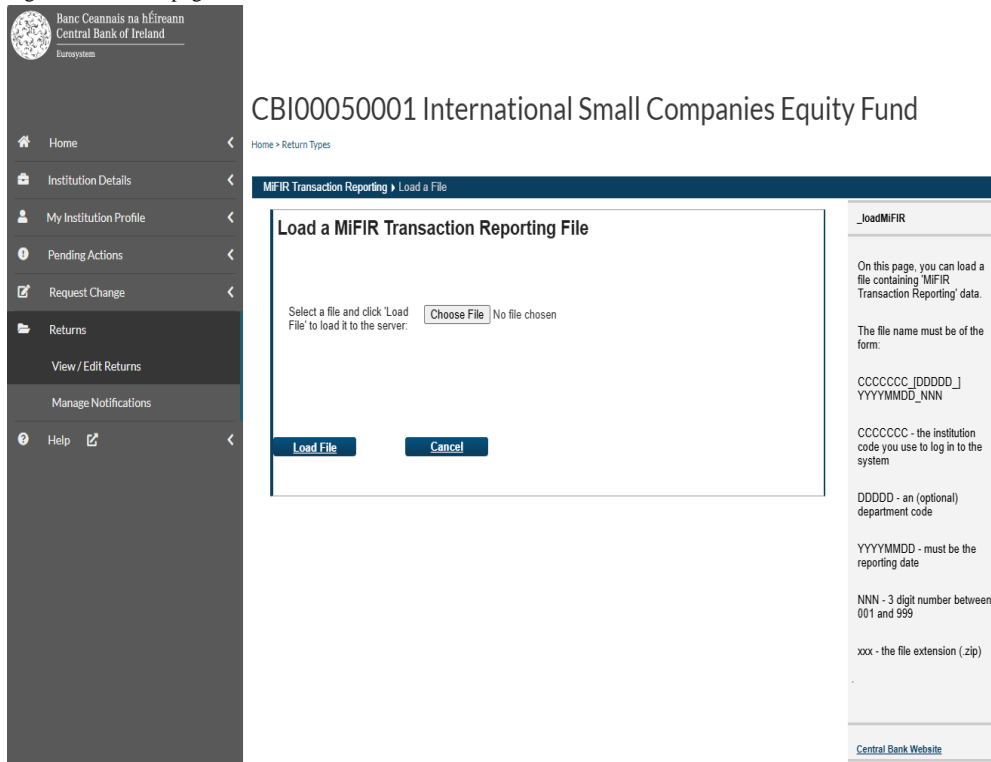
Banc Ceannais na hÉireann
Central Bank of Ireland
Eurosystem

Home
Institution Details
My Institution Profile
Pending Actions
Request Change
Returns
View / Edit Returns
Manage Notifications
Help

CBI00050001 International Small Companies Equity Fund

Home > Return Types

MiFIR Transaction Reporting ▸ Load a File

Load a MiFIR Transaction Reporting File

Select a file and click 'Load File' to load it to the server: Choose File No file chosen

Load File Cancel

_loadMiFIR

On this page, you can load a file containing 'MiFIR Transaction Reporting' data.

The file name must be of the form:

CCCCCCC_[DDDDD_]YYYYMMDD_NNN

CCCCCCC - the institution code you use to log in to the system

DDDDD - an (optional) department code

YYYYMMDD - must be the reporting date

NNN - 3 digit number between 001 and 999

xxx - the file extension (.zip)

.

Central Bank Website